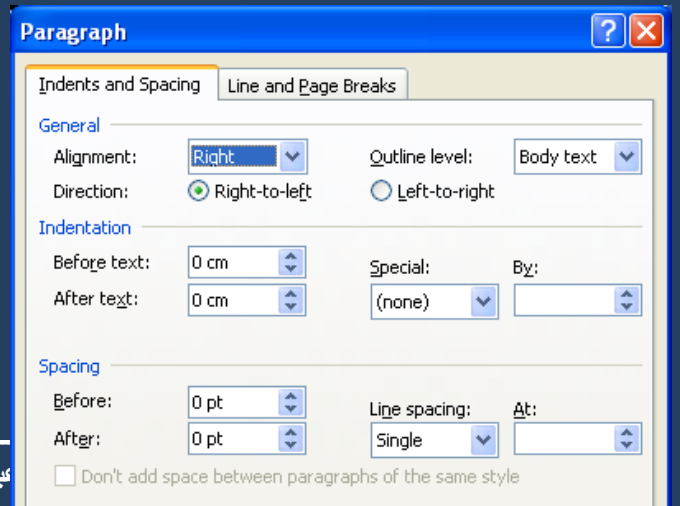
Paragraph

?

Indents and Spacing

Line and Page Breaks

General

Alignment: Right

Outline level: Body text

Direction: Right-to-left

Left-to-right

Indentation

Before text: 0 cm

Special:

By:

After text: 0 cm

(none)

Spacing

Before: 0 pt

Line spacing:

At:

After: 0 pt

Single

Don't add space between paragraphs of the same style